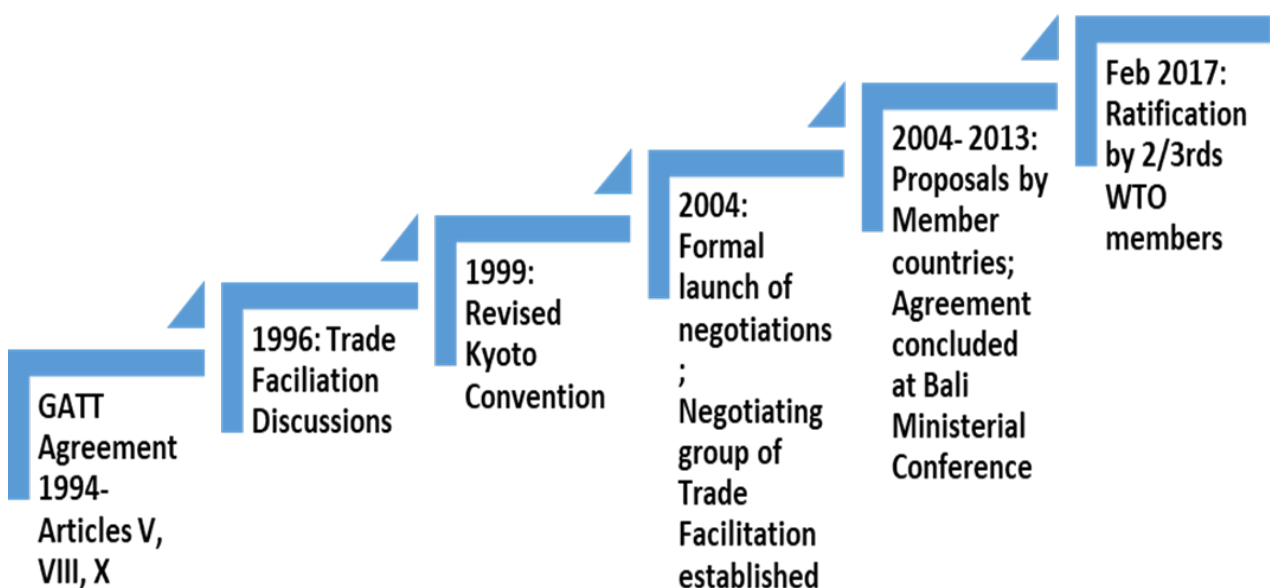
GATT Agreement 1994- Articles V, VIII, X

1996: Trade Faciliation Discussions

1999: Revised Kyoto Convention

2004: Formal launch of negotiations ; Negotiating group of Trade Facilitation established

2004- 2013: Proposals by Member countries; Agreement concluded at Bali Ministerial Conference

Feb 2017: Ratification by 2/3rds WTO members